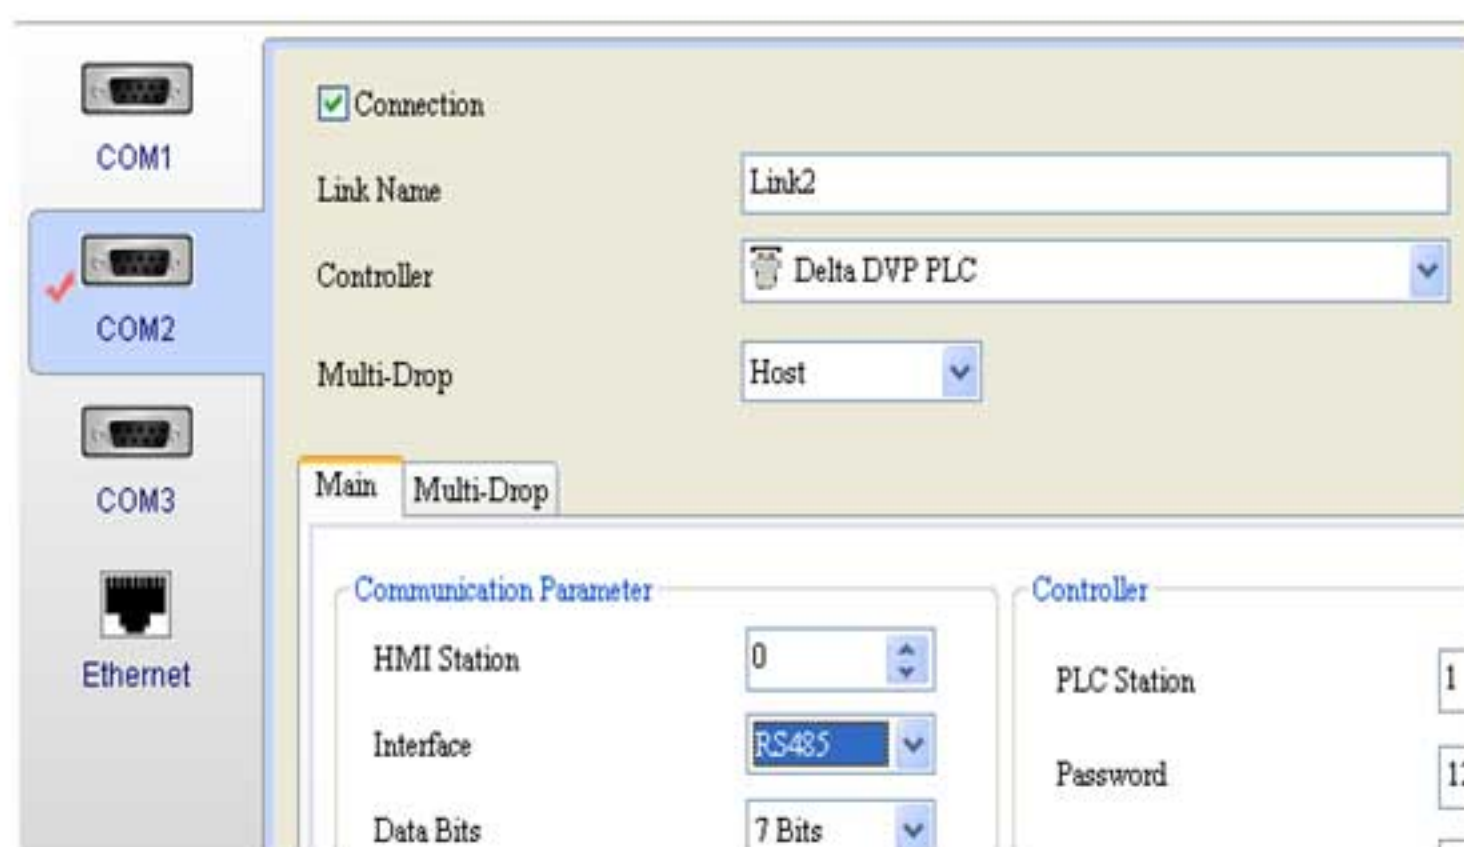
COM1

COM2

COM3

Ethernet

Connection

Link Name Link2

Controller Delta DVP PLC

Multi-Drop Host

Main Multi-Drop

Communication Parameter

HMI Station 0

Interface RS485

Data Bits 7 Bits

Controller

PLC Station 1

Password 1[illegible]